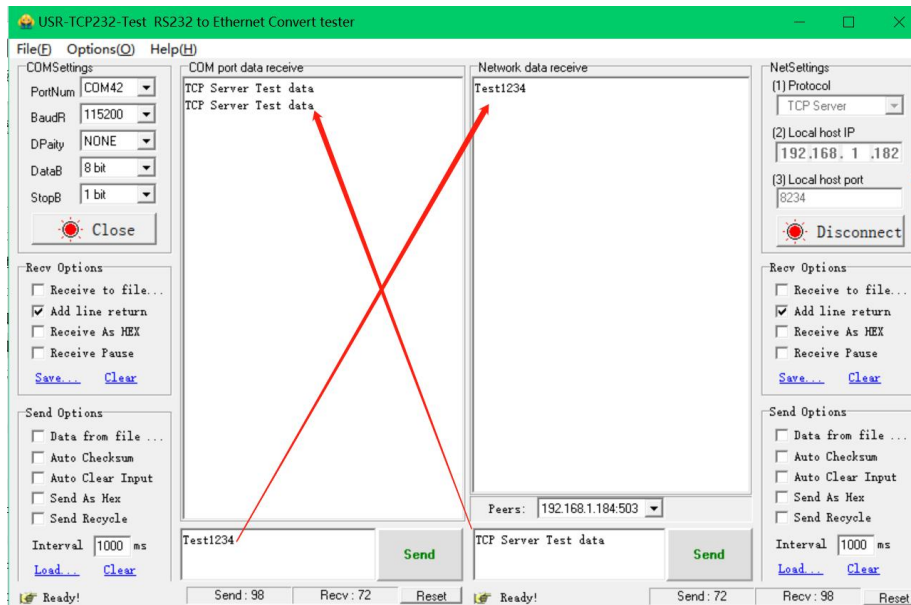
USR-TCP232-Test RS232 to Ethernet Convert tester

File(F) Options(O) Help(H)

COMSettings
PortNum COM42
BaudR 115200
DPaity NONE
DataB 8 bit
StopB 1 bit
Close

Recv Options
Receive to file...
Add line return
Receive As HEX
Receive Pause
Save... Clear

Send Options
Data from file ...
Auto Checksum
Auto Clear Input
Send As Hex
Send Recycle
Interval 1000 ms
Load... Clear

COM port data receive
TCP Server Test data
TCP Server Test data

Network data receive
Test1234

Peers: 192.168.1.184:503

Test1234
Send

TCP Server Test data
Send

NetSettings
(1) Protocol
TCP Server
(2) Local host IP
192.168. 1 .182
(3) Local host port
8234
Disconnect

Recv Options
Receive to file...
Add line return
Receive As HEX
Receive Pause
Save... Clear

Send Options
Data from file ...
Auto Checksum
Auto Clear Input
Send As Hex
Send Recycle
Interval 1000 ms
Load... Clear

Ready! Send : 98 Recv : 72 Reset
Ready! Send : 72 Recv : 98 Reset